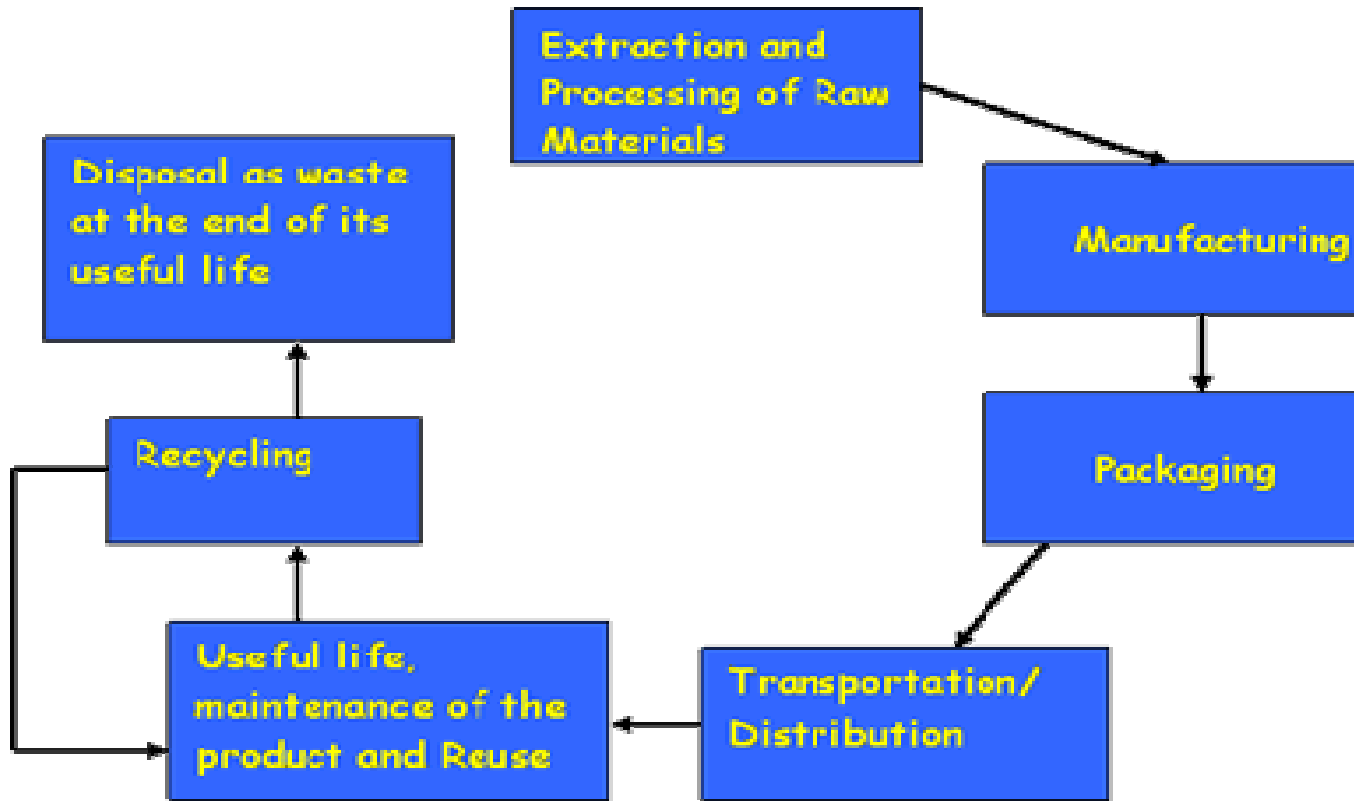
Extraction and Processing of Raw Materials

Manufacturing

Packaging

Transportation/ Distribution

Useful life, maintenance of the product and Reuse

Recycling

Disposal as waste at the end of its useful life